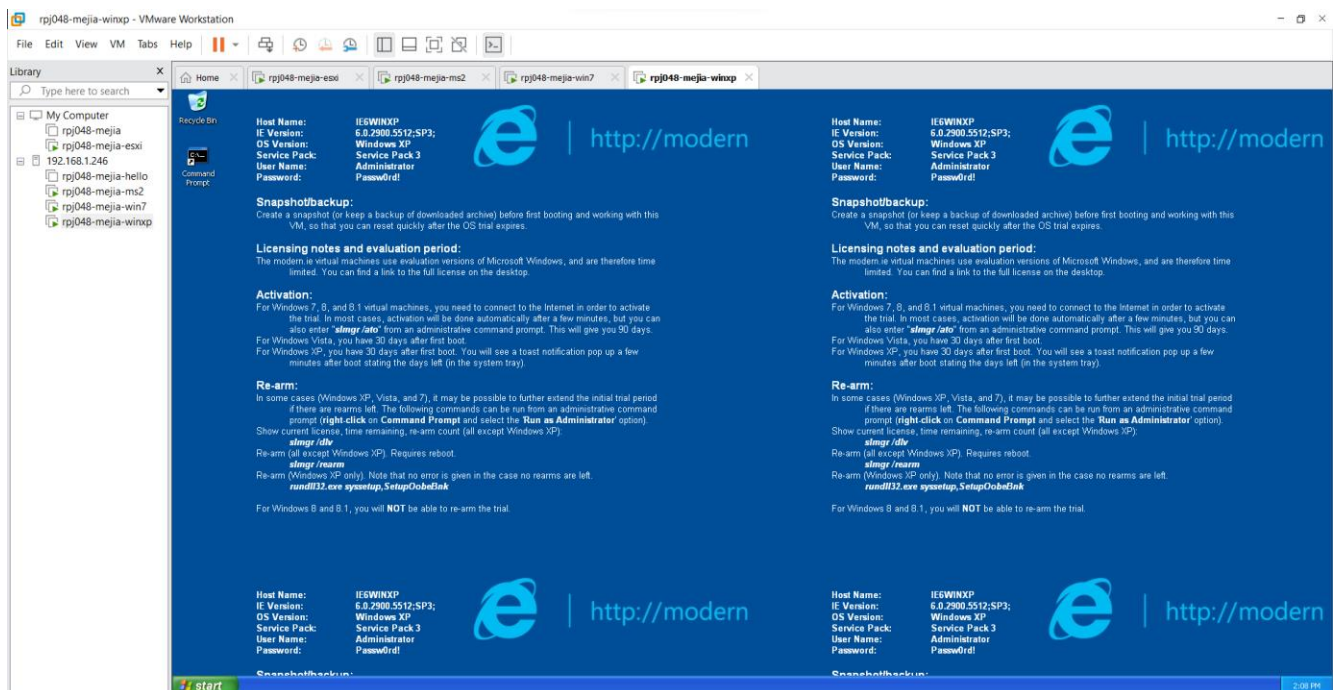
rpj048-mejia-winxp - VMware Workstation

File Edit View VM Tabs Help

Library
Type here to search
My Computer
rpj048-mejia
rpj048-mejia-esxi
192.168.1.246
rpj048-mejia-hello
rpj048-mejia-ms2
rpj048-mejia-win7
rpj048-mejia-winxp

Home
rpj048-mejia-esxi
rpj048-mejia-ms2
rpj048-mejia-win7
rpj048-mejia-winxp

Recycle Bin
Command Prompt

| Host Name: | IE6WINXP |
|---|---|
| IE Version: | 6.0.2900.5512;SP3; |
| OS Version: | Windows XP |
| Service Pack: | Service Pack 3 |
| User Name: | Administrator |
| Password: | Passw0rd! |

http://modern

Snapshot/backup:
Create a snapshot (or keep a backup of downloaded archive) before first booting and working with this VM, so that you can reset quickly after the OS trial expires.

Licensing notes and evaluation period:
The modern.ie virtual machines use evaluation versions of Microsoft Windows, and are therefore time limited. You can find a link to the full license on the desktop.

Activation:
For Windows 7, 8, and 8.1 virtual machines, you need to connect to the Internet in order to activate the trial. In most cases, activation will be done automatically after a few minutes, but you can also enter "slmgr /ato" from an administrative command prompt. This will give you 90 days.
For Windows Vista, you have 30 days after first boot.
For Windows XP, you have 30 days after first boot. You will see a toast notification pop up a few minutes after boot stating the days left (in the system tray).

Re-arm:
In some cases (Windows XP, Vista, and 7), it may be possible to further extend the initial trial period if there are rearms left. The following commands can be run from an administrative command prompt (right-click on Command Prompt and select the 'Run as Administrator' option).
Show current license, time remaining, re-arm count (all except Windows XP):
slmgr /dlv
Re-arm (all except Windows XP). Requires reboot.
slmgr /rearm
Re-arm (Windows XP only). Note that no error is given in the case no rearms are left.
rundll32.exe syssetup,SetupOobeBnk

For Windows 8 and 8.1, you will NOT be able to re-arm the trial.

| Host Name: | IE6WINXP |
|---|---|
| IE Version: | 6.0.2900.5512;SP3; |
| OS Version: | Windows XP |
| Service Pack: | Service Pack 3 |
| User Name: | Administrator |
| Password: | Passw0rd! |

http://modern

Snapshot/backup:
Create a snapshot (or keep a backup of downloaded archive) before first booting and working with this VM, so that you can reset quickly after the OS trial expires.

Licensing notes and evaluation period:
The modern.ie virtual machines use evaluation versions of Microsoft Windows, and are therefore time limited. You can find a link to the full license on the desktop.

Activation:
For Windows 7, 8, and 8.1 virtual machines, you need to connect to the Internet in order to activate the trial. In most cases, activation will be done automatically after a few minutes, but you can also enter "slmgr /ato" from an administrative command prompt. This will give you 90 days.
For Windows Vista, you have 30 days after first boot.
For Windows XP, you have 30 days after first boot. You will see a toast notification pop up a few minutes after boot stating the days left (in the system tray).

Re-arm:
In some cases (Windows XP, Vista, and 7), it may be possible to further extend the initial trial period if there are rearms left. The following commands can be run from an administrative command prompt (right-click on Command Prompt and select the 'Run as Administrator' option).
Show current license, time remaining, re-arm count (all except Windows XP):
slmgr /dlv
Re-arm (all except Windows XP). Requires reboot.
slmgr /rearm
Re-arm (Windows XP only). Note that no error is given in the case no rearms are left.
rundll32.exe syssetup,SetupOobeBnk

For Windows 8 and 8.1, you will NOT be able to re-arm the trial.

| Host Name: | IE6WINXP |
|---|---|
| IE Version: | 6.0.2900.5512;SP3; |
| OS Version: | Windows XP |
| Service Pack: | Service Pack 3 |
| User Name: | Administrator |
| Password: | Passw0rd! |

http://modern

Snapshot/backup:

| Host Name: | IE6WINXP |
|---|---|
| IE Version: | 6.0.2900.5512;SP3; |
| OS Version: | Windows XP |
| Service Pack: | Service Pack 3 |
| User Name: | Administrator |
| Password: | Passw0rd! |

http://modern

Snapshot/backup:

start
2:08 PM